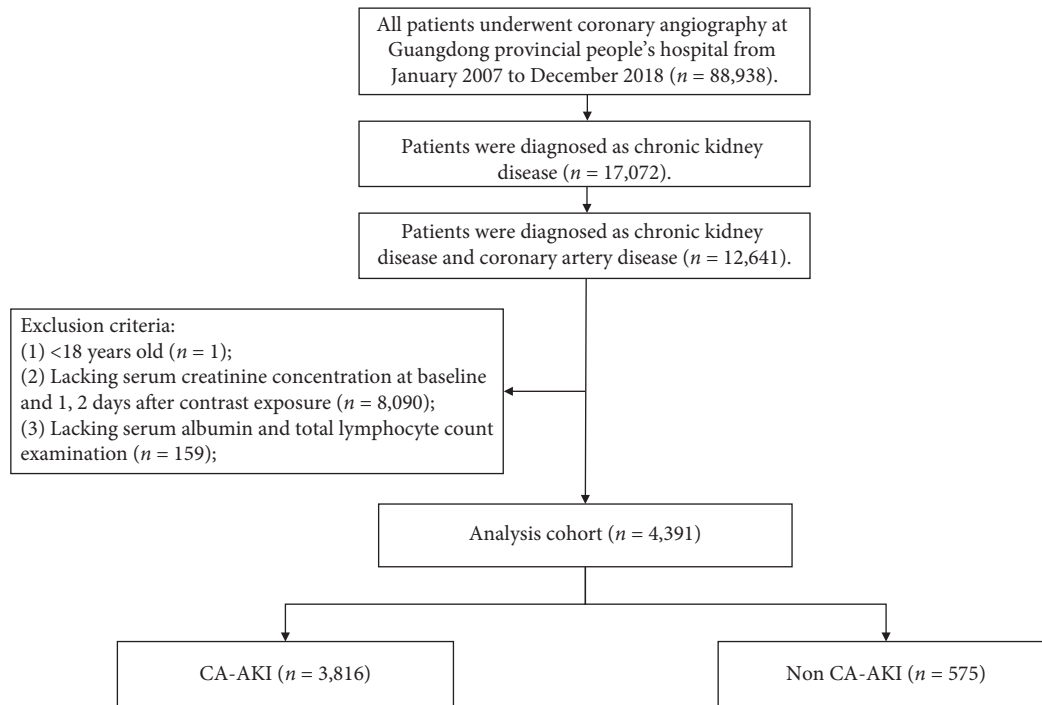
All patients underwent coronary angiography at Guangdong provincial people's hospital from January 2007 to December 2018 ($n$ = 88,938).

Patients were diagnosed as chronic kidney disease ($n$ = 17,072).

Patients were diagnosed as chronic kidney disease and coronary artery disease ($n$ = 12,641).

Exclusion criteria:
(1) <18 years old ($n$ = 1);
(2) Lacking serum creatinine concentration at baseline and 1, 2 days after contrast exposure ($n$ = 8,090);
(3) Lacking serum albumin and total lymphocyte count examination ($n$ = 159);

Analysis cohort ($n$ = 4,391)

CA-AKI ($n$ = 3,816)

Non CA-AKI ($n$ = 575)